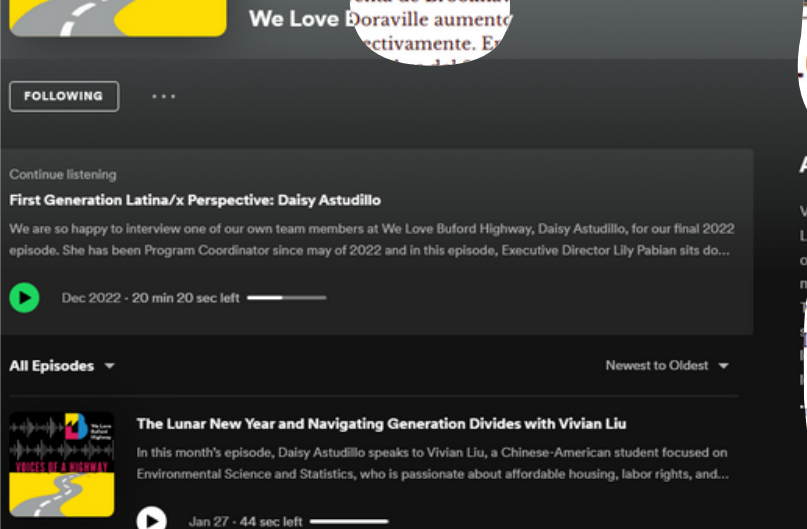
We Love B

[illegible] de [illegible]
Doraville aumento
ectivamente. E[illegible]

FOLLOWING

Continue listening

First Generation Latina/x Perspective: Daisy Astudillo

We are so happy to interview one of our own team members at We Love Buford Highway, Daisy Astudillo, for our final 2022 episode. She has been Program Coordinator since may of 2022 and in this episode, Executive Director Lily Pabian sits do...

Dec 2022 · 20 min 20 sec left

All Episodes

Newest to Oldest

We Love Buford Highway

VOICES OF A HIGHWAY

The Lunar New Year and Navigating Generation Divides with Vivian Liu

In this month's episode, Daisy Astudillo speaks to Vivian Liu, a Chinese-American student focused on Environmental Science and Statistics, who is passionate about affordable housing, labor rights, and...

Jan 27 · 44 sec left

A

V
L
o
n
T
I
I
T